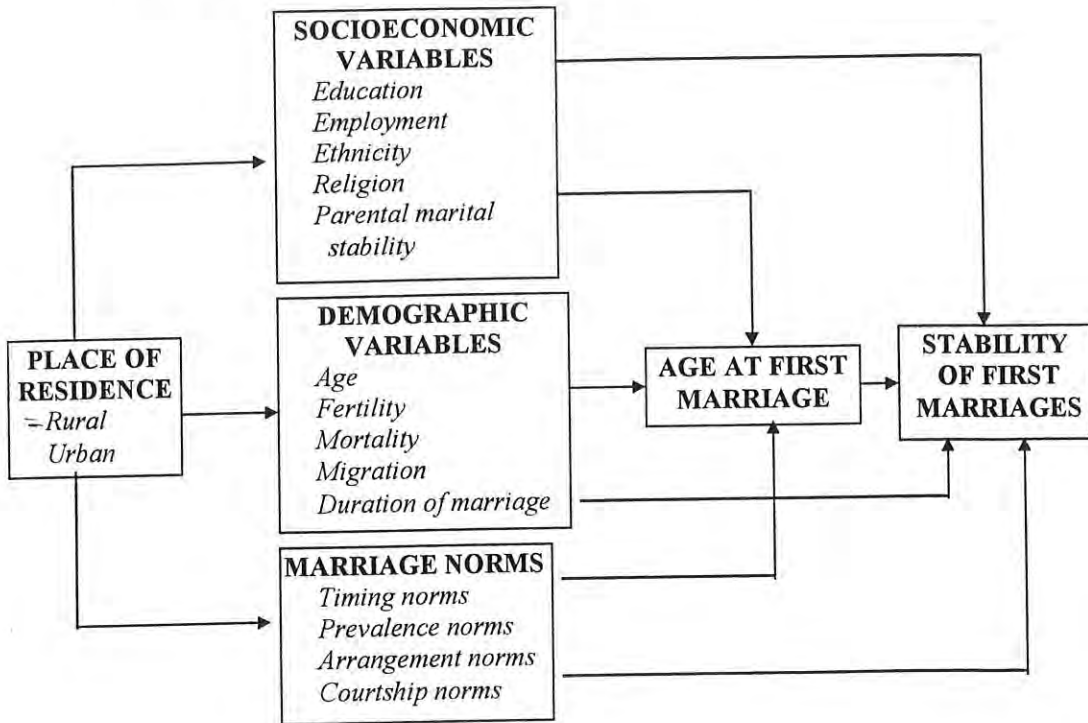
PLACE OF RESIDENCE
Rural
Urban

SOCIOECONOMIC VARIABLES
Education
Employment
Ethnicity
Religion
Parental marital stability

DEMOGRAPHIC VARIABLES
Age
Fertility
Mortality
Migration
Duration of marriage

MARRIAGE NORMS
Timing norms
Prevalence norms
Arrangement norms
Courtship norms

AGE AT FIRST MARRIAGE

STABILITY OF FIRST MARRIAGES